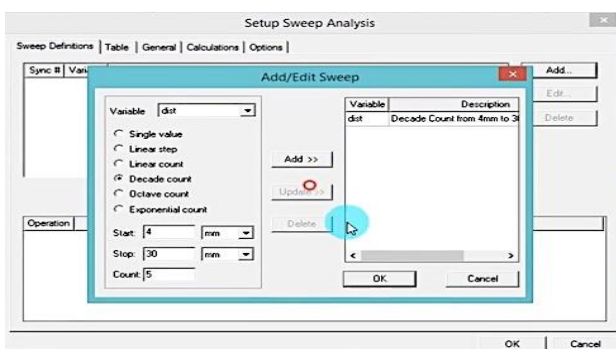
Setup Sweep Analysis

Sweep Definitions | Table | General | Calculations | Options

Sync # | Vari

Add...

Edit...

Delete

Operation

Add/Edit Sweep

Variable dist

Single value
Linear step
Linear count
Decade count
Octave count
Exponential count

Start: 4 mm
Stop: 30 mm
Count: 5

Add >>

Update >>

Delete

| Variable | Description |
|---|---|
| dist | Decade Count from 4mm to 3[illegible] |

OK

Cancel

OK

Cancel